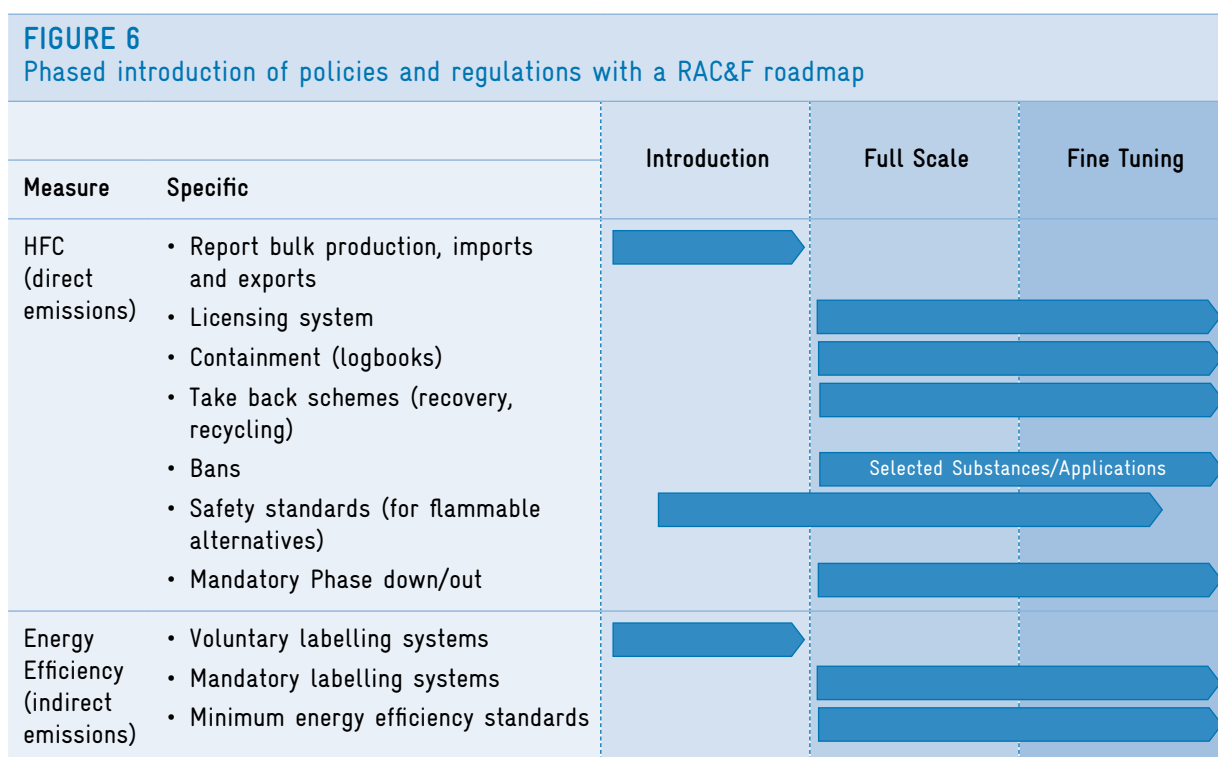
FIGURE 6
Phased introduction of policies and regulations with a RAC&F roadmap

| Measure | Specific | Introduction | Full Scale | Fine Tuning |
|---|---|---|---|---|
| HFC (direct emissions) | • Report bulk production, imports and exports<br>• Licensing system<br>• Containment (logbooks)<br>• Take back schemes (recovery, recycling)<br>• Bans<br>• Safety standards (for flammable alternatives)<br>• Mandatory Phase down/out | | Selected Substances/Applications | |
| Energy Efficiency (indirect emissions) | • Voluntary labelling systems<br>• Mandatory labelling systems<br>• Minimum energy efficiency standards | | | |